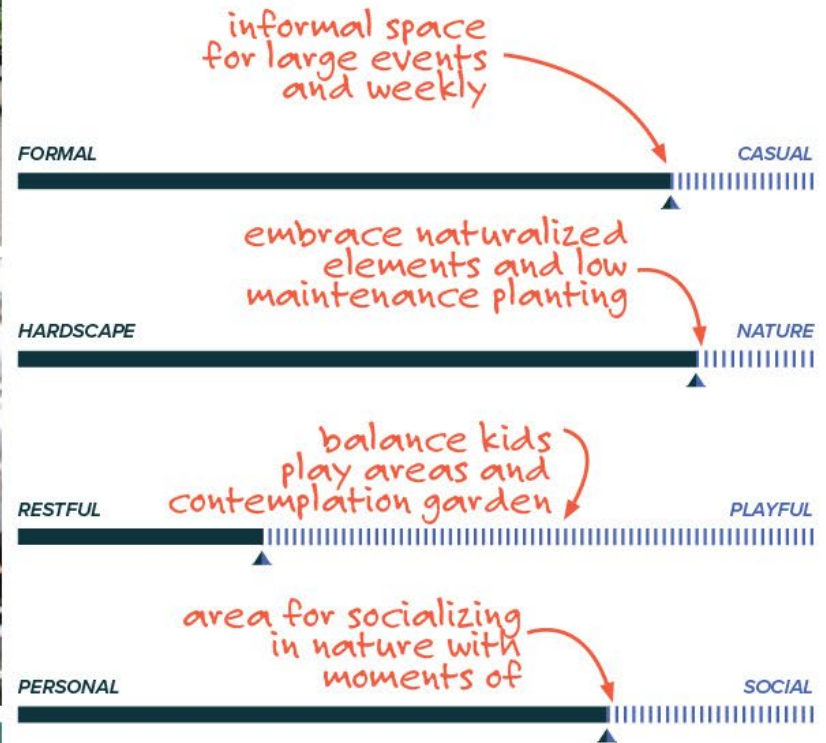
informal space for large events and weekly

FORMAL

CASUAL

embrace naturalized elements and low maintenance planting

HARDSCAPE

NATURE

balance kids play areas and contemplation garden

RESTFUL

PLAYFUL

area for socializing in nature with moments of

PERSONAL

SOCIAL